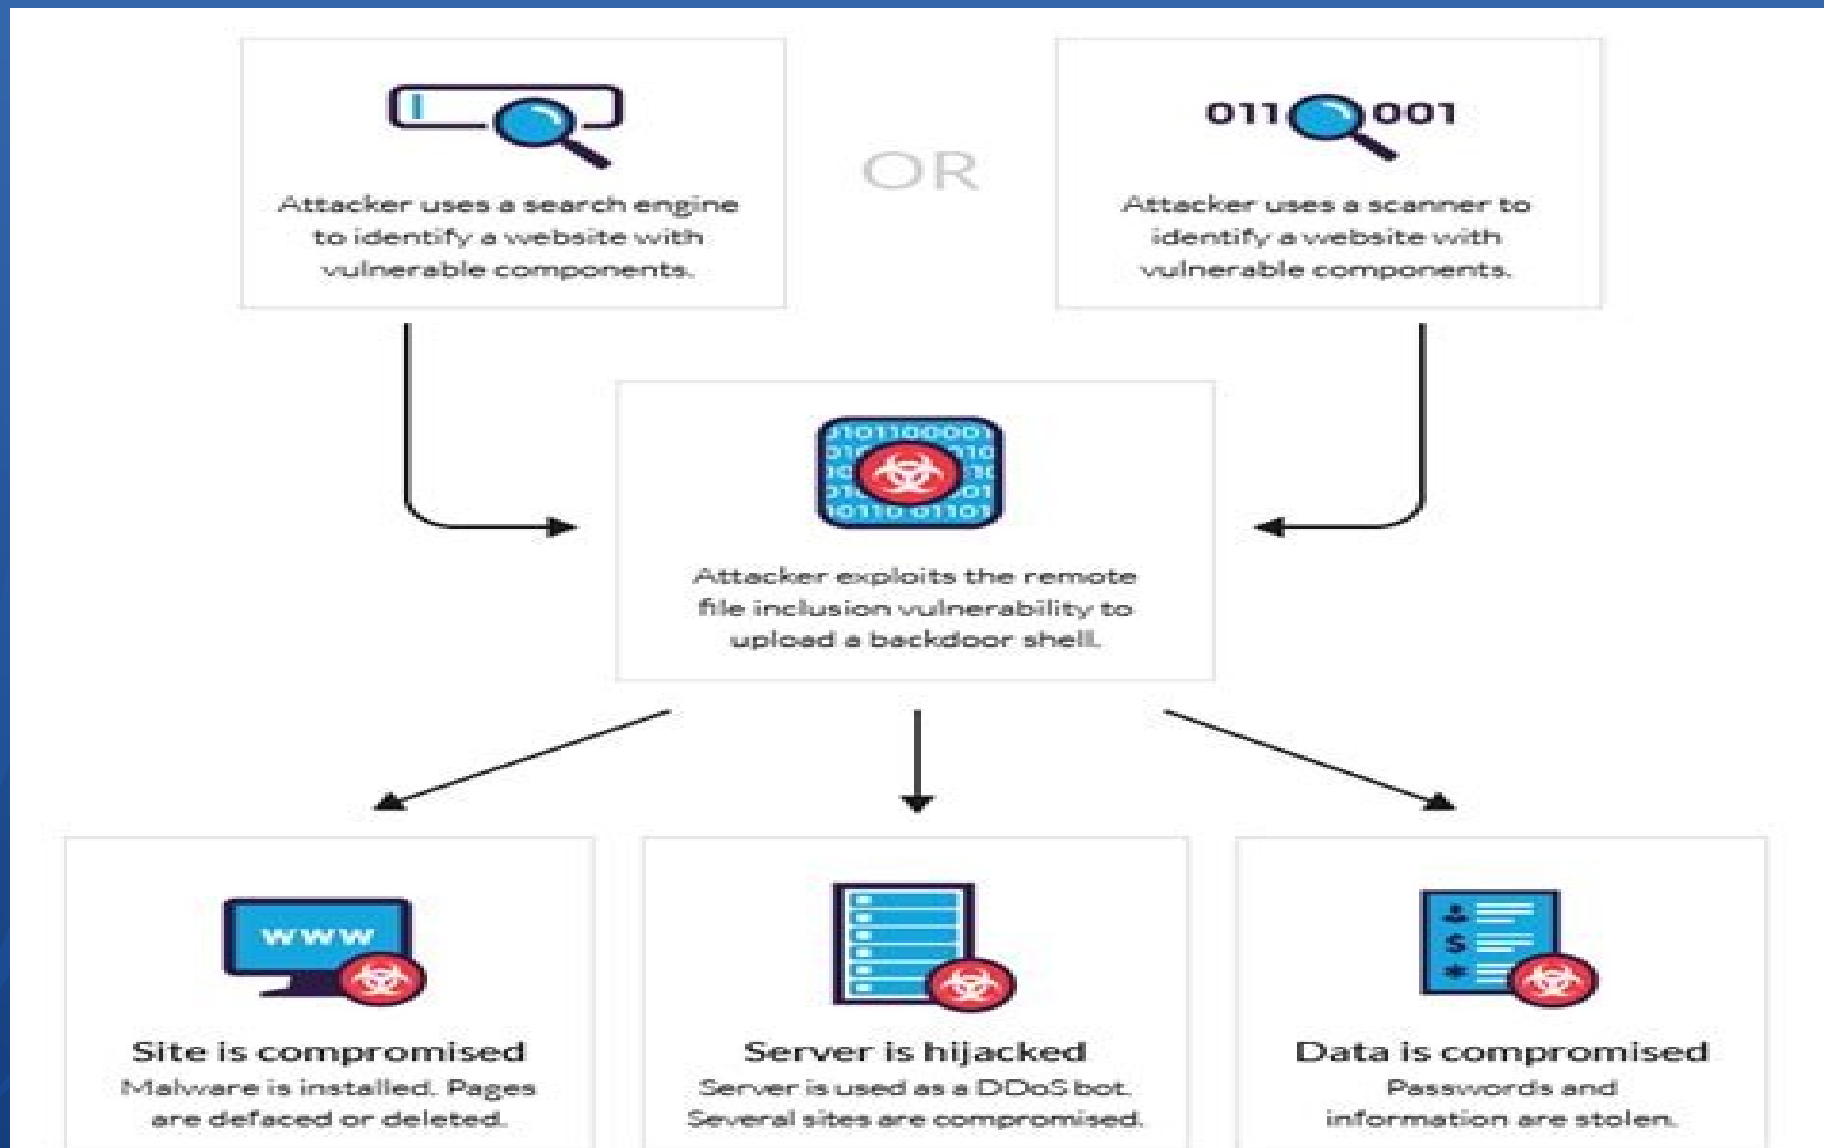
Attacker uses a search engine to identify a website with vulnerable components.

OR

011 001

Attacker uses a scanner to identify a website with vulnerable components.

Attacker exploits the remote file inclusion vulnerability to upload a backdoor shell.

www

Site is compromised
Malware is installed. Pages are defaced or deleted.

Server is hijacked
Server is used as a DDoS bot. Several sites are compromised.

$

Data is compromised
Passwords and information are stolen.